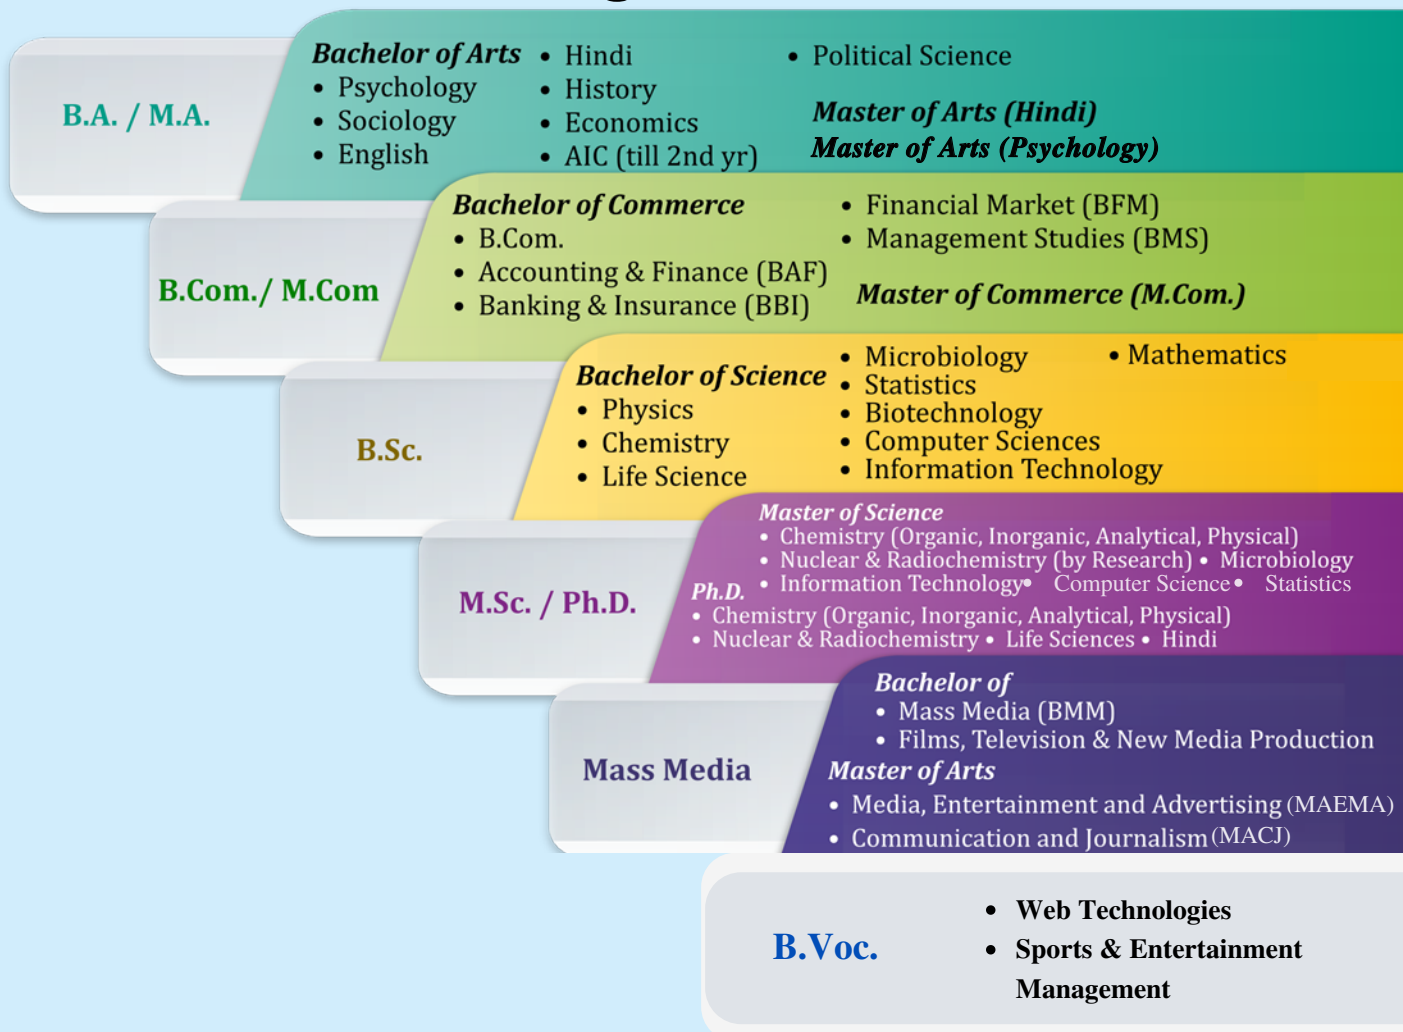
B.A. / M.A.

Bachelor of Arts
• Psychology
• Sociology
• English
• Hindi
• History
• Economics
• AIC (till 2nd yr)
• Political Science

Master of Arts (Hindi)
Master of Arts (Psychology)

B.Com./ M.Com

Bachelor of Commerce
• B.Com.
• Accounting & Finance (BAF)
• Banking & Insurance (BBI)
• Financial Market (BFM)
• Management Studies (BMS)

Master of Commerce (M.Com.)

B.Sc.

Bachelor of Science
• Physics
• Chemistry
• Life Science
• Microbiology
• Statistics
• Biotechnology
• Computer Sciences
• Information Technology
• Mathematics

M.Sc. / Ph.D.

Master of Science
• Chemistry (Organic, Inorganic, Analytical, Physical)
• Nuclear & Radiochemistry (by Research) • Microbiology
• Information Technology• Computer Science• Statistics

Ph.D.
• Chemistry (Organic, Inorganic, Analytical, Physical)
• Nuclear & Radiochemistry • Life Sciences • Hindi

Mass Media

Bachelor of
• Mass Media (BMM)
• Films, Television & New Media Production

Master of Arts
• Media, Entertainment and Advertising (MAEMA)
• Communication and Journalism (MACJ)

B.Voc.

• Web Technologies
• Sports & Entertainment Management